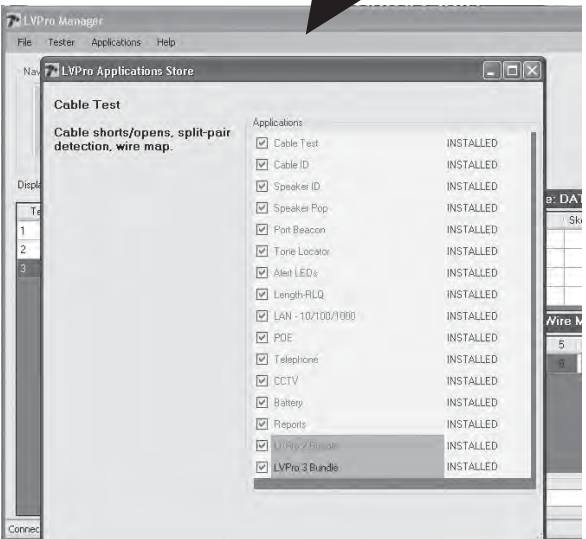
LVPro Manager

File Tester Applications Help

Nav

LVPro Applications Store

Cable Test

Cable shorts/opens, split-pair detection, wire map.

Applications

| | |
|---|---|
| Cable Test | INSTALLED |
| Cable ID | INSTALLED |
| Speaker ID | INSTALLED |
| Speaker Pop | INSTALLED |
| Port Beacon | INSTALLED |
| Tone Locator | INSTALLED |
| Alert LEDs | INSTALLED |
| Length-RLQ | INSTALLED |
| LAN - 10/100/1000 | INSTALLED |
| POE | INSTALLED |
| Telephone | INSTALLED |
| CCTV | INSTALLED |
| Battery | INSTALLED |
| Reports | INSTALLED |
| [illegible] | INSTALLED |
| LVPro 3 Bundle | INSTALLED |

Displ

Te

1

2

3

e: DAT

Sk

Wire M

5

6

Connec